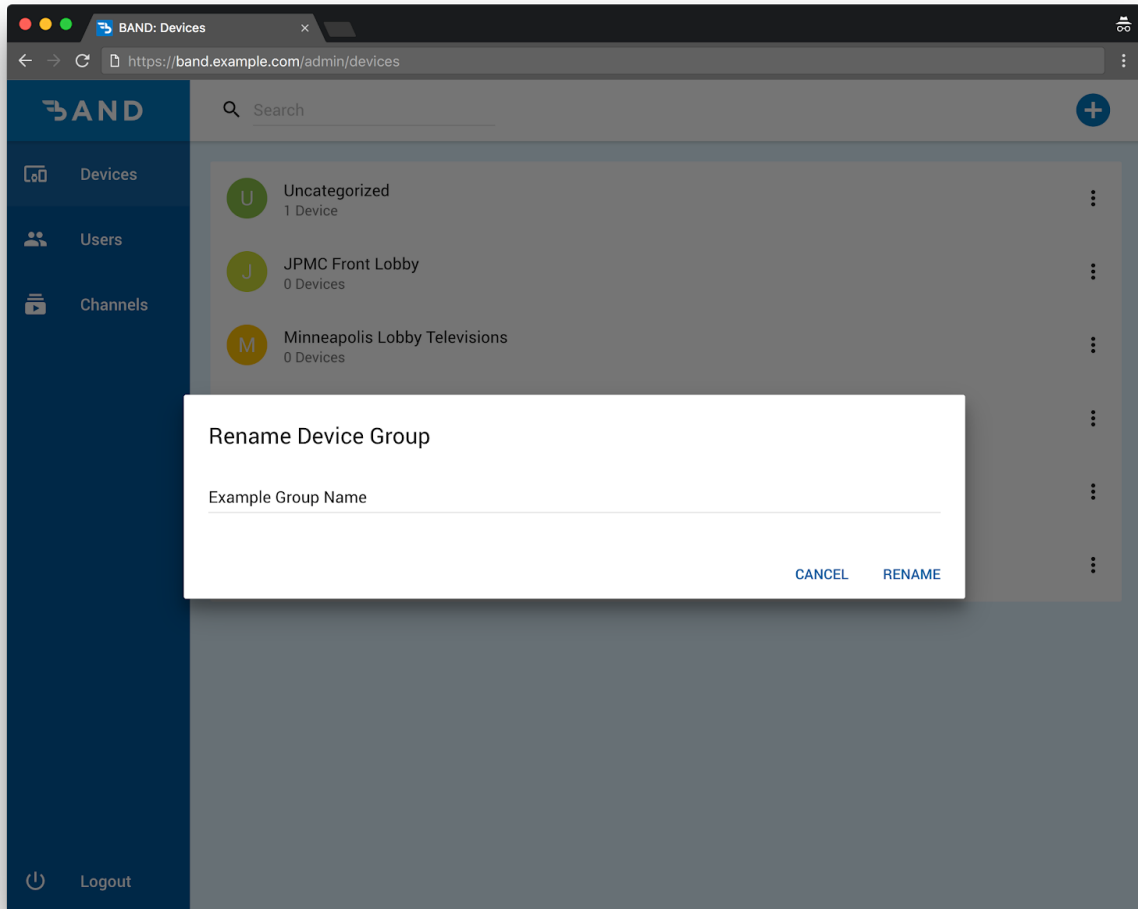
BAND: Devices

https://band.example.com/admin/devices

BAND

Search

Devices

Users

Channels

Logout

U Uncategorized
1 Device

J JPMC Front Lobby
0 Devices

M Minneapolis Lobby Televisions
0 Devices

Rename Device Group

Example Group Name

CANCEL RENAME